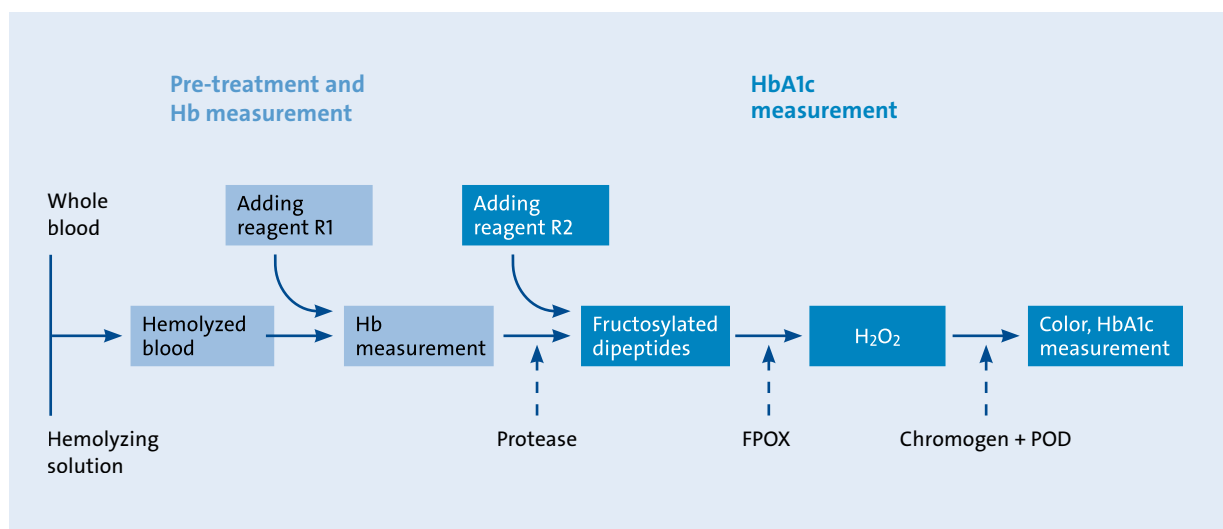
Pre-treatment and Hb measurement

HbA1c measurement

Whole blood

Hemolyzing solution

Adding reagent R1

Adding reagent R2

Hemolyzed blood

Hb measurement

Fructosylated dipeptides

$H_2O_2$

Color, HbA1c measurement

Protease

FPOX

Chromogen + POD